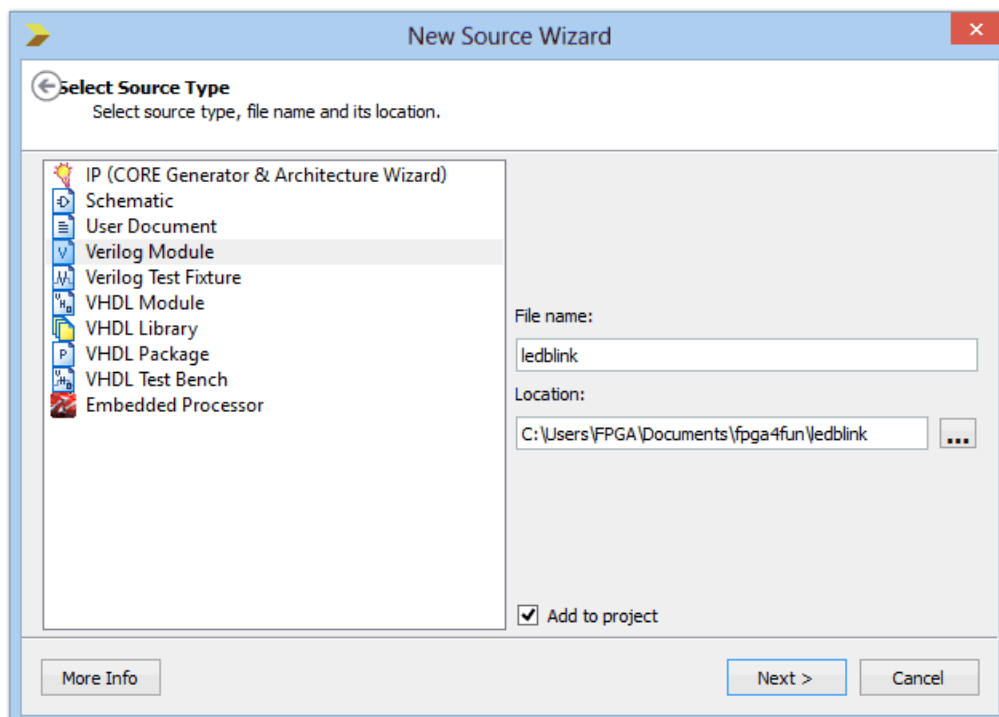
New Source Wizard

Select Source Type
Select source type, file name and its location.

IP (CORE Generator & Architecture Wizard)
Schematic
User Document
Verilog Module
Verilog Test Fixture
VHDL Module
VHDL Library
VHDL Package
VHDL Test Bench
Embedded Processor

File name:
ledblink
Location:
C:\Users\FPGA\Documents\fpga4fun\ledblink
...

Add to project

More Info
Next >
Cancel